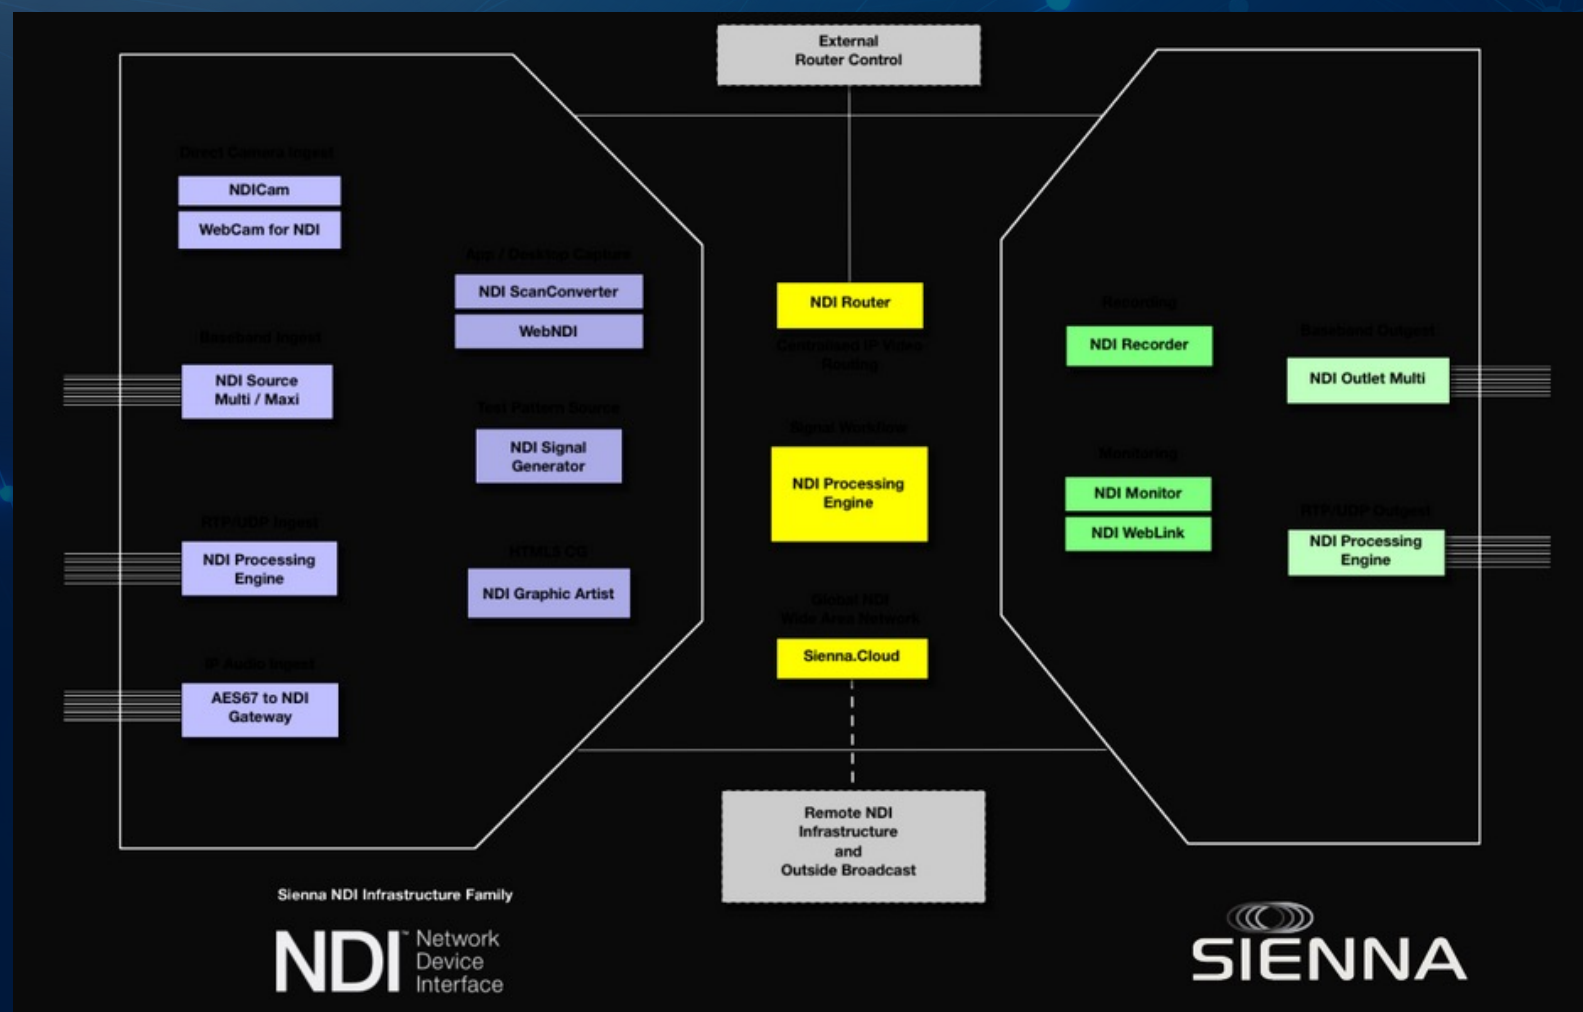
External Router Control

Direct Camera Ingest

NDICam

WebCam for NDI

App / Desktop Capture

NDI ScanConverter

WebNDI

Baseband Ingest

NDI Source Multi / Maxi

Test Pattern Source

NDI Signal Generator

RTP/UDP Ingest

NDI Processing Engine

HTML5 CG

NDI Graphic Artist

IP Audio Ingest

AES67 to NDI Gateway

NDI Router

Centralised IP Video Routing

Signal Workflow

NDI Processing Engine

Global NDI Wide Area Network

Sienna.Cloud

Recording

NDI Recorder

Baseband Output

NDI Outlet Multi

Monitoring

NDI Monitor

NDI WebLink

RTP/UDP Output

NDI Processing Engine

Remote NDI Infrastructure and Outside Broadcast

Sienna NDI Infrastructure Family

NDI Network Device Interface

SIENNA